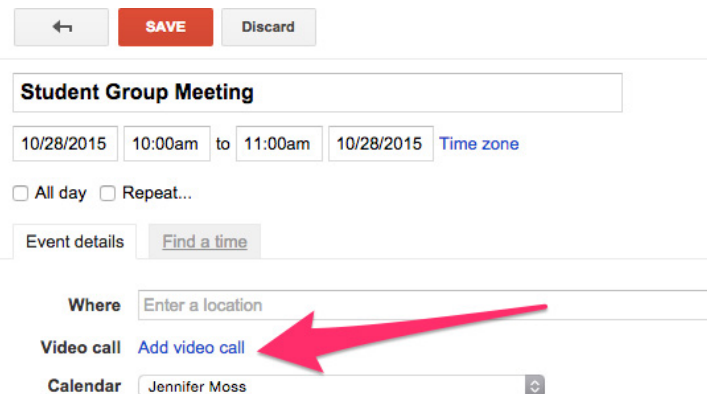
SAVE Discard

Student Group Meeting

10/28/2015 10:00am to 11:00am 10/28/2015 Time zone

All day Repeat...

Event details Find a time

Where Enter a location

Video call Add video call

Calendar Jennifer Moss